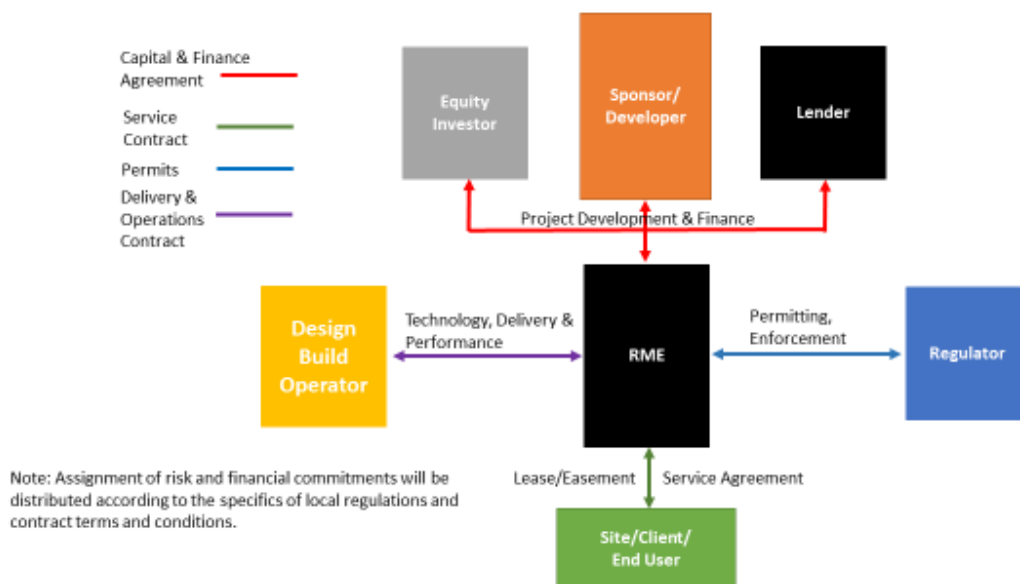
Capital & Finance Agreement

Service Contract

Permits

Delivery & Operations Contract

Equity Investor

Sponsor/ Developer

Lender

Project Development & Finance

Design Build Operator

Technology, Delivery & Performance

RME

Permitting, Enforcement

Regulator

Note: Assignment of risk and financial commitments will be distributed according to the specifics of local regulations and contract terms and conditions.

Lease/Easement

Service Agreement

Site/Client/ End User